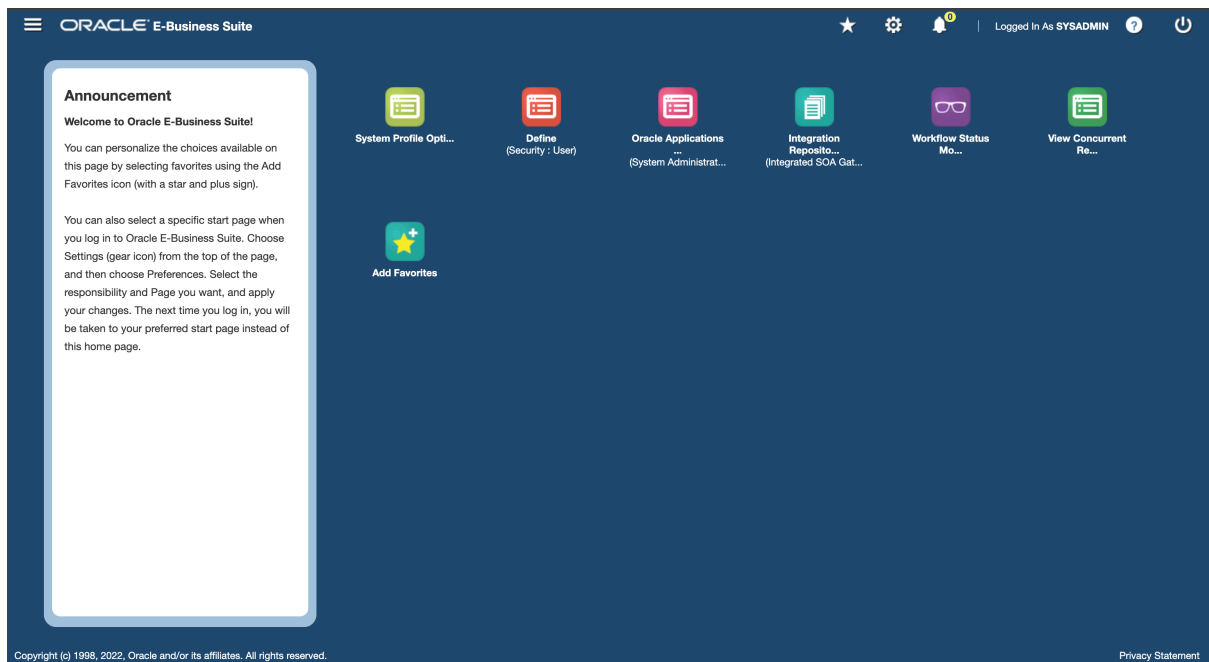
ORACLE E-Business Suite

0

Logged In As SYSADMIN

Announcement

Welcome to Oracle E-Business Suite!

You can personalize the choices available on this page by selecting favorites using the Add Favorites icon (with a star and plus sign).

You can also select a specific start page when you log in to Oracle E-Business Suite. Choose Settings (gear icon) from the top of the page, and then choose Preferences. Select the responsibility and Page you want, and apply your changes. The next time you log in, you will be taken to your preferred start page instead of this home page.

System Profile Opti...

Define
(Security : User)

Oracle Applications
...
(System Administrat...

Integration
Reposito...
(Integrated SOA Gat...

Workflow Status
Mo...

View Concurrent
Re...

Add Favorites

Copyright (c) 1998, 2022, Oracle and/or its affiliates. All rights reserved.

Privacy Statement